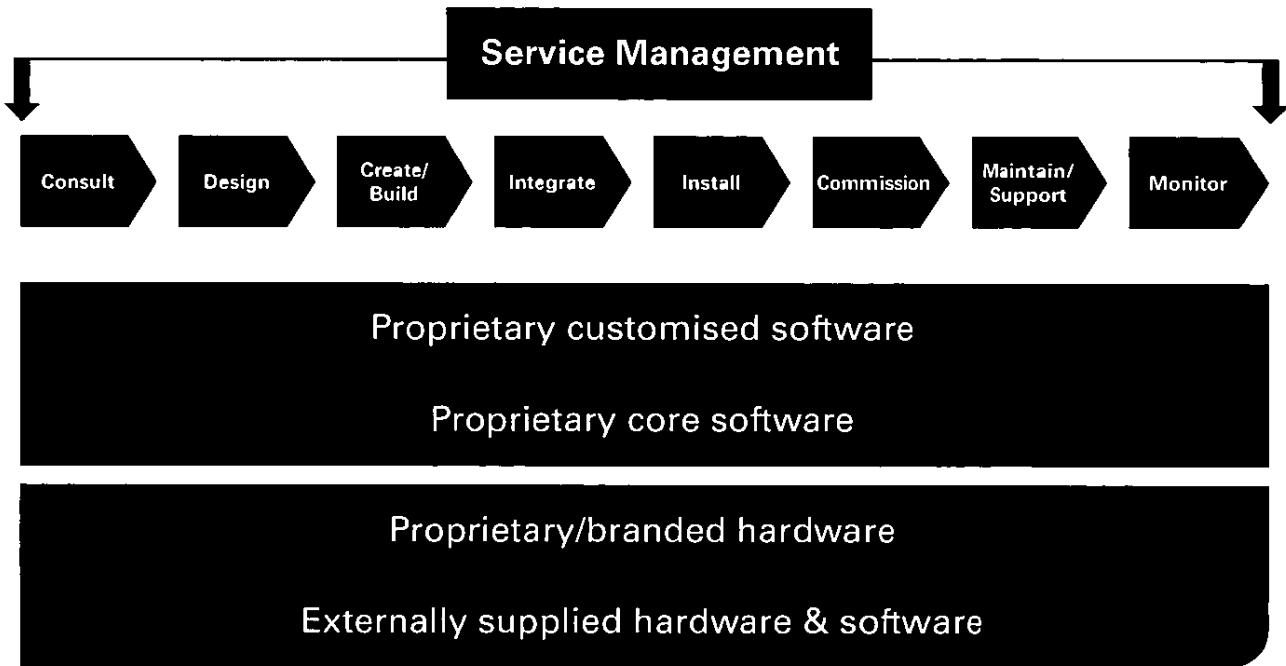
Service Management

Consult
Design
Create/ Build
Integrate
Install
Commission
Maintain/ Support
Monitor

Proprietary customised software

Proprietary core software

Proprietary/branded hardware

Externally supplied hardware & software